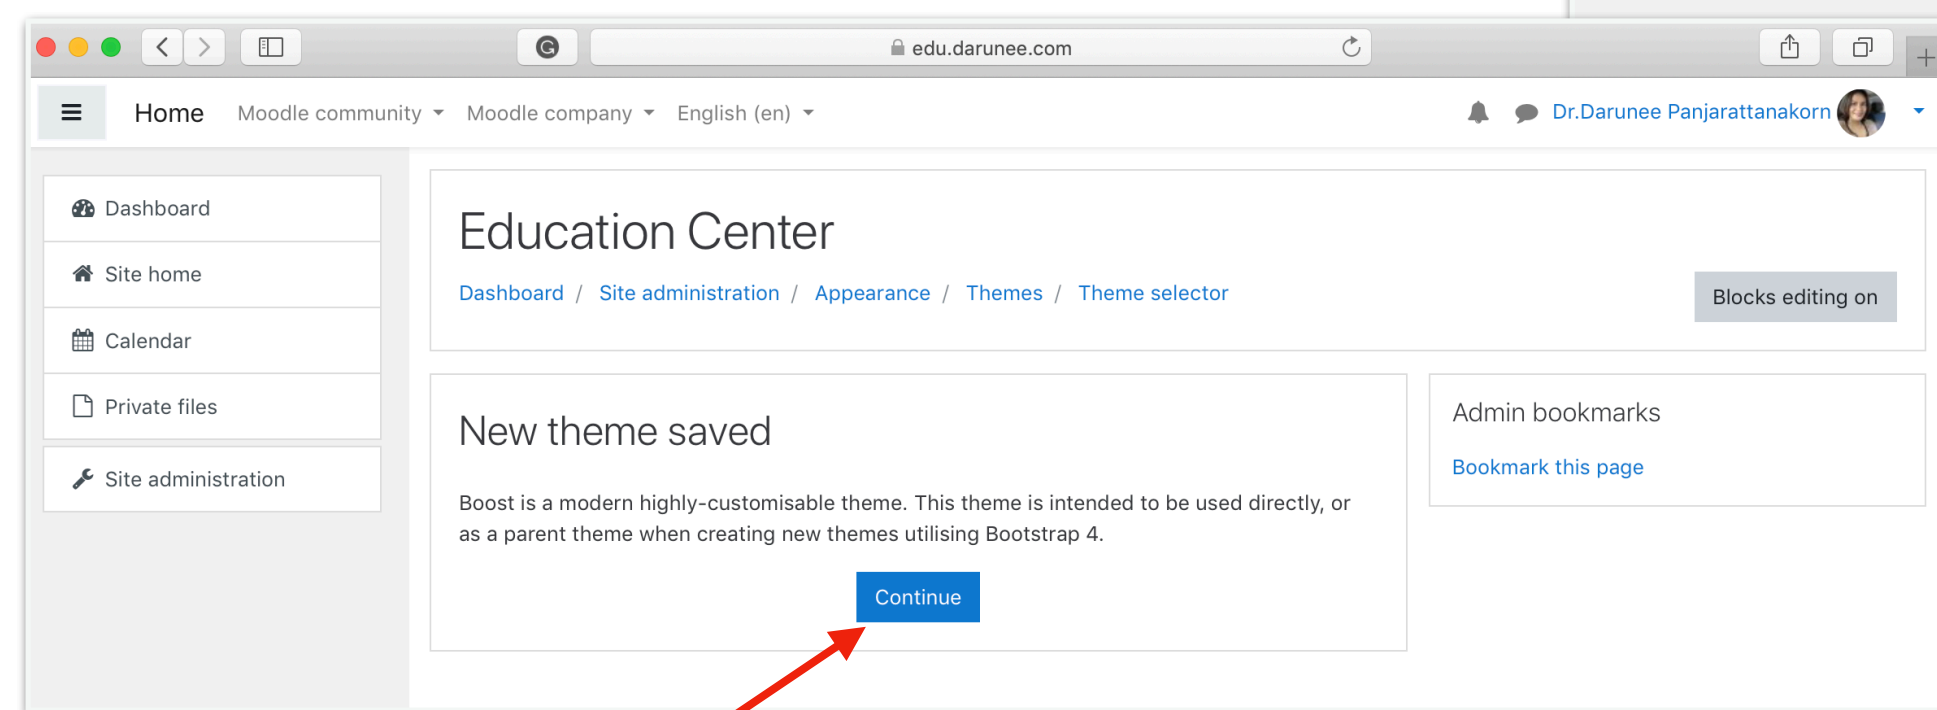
edu.darunee.com

Home Moodle community Moodle company English (en) Dr.Darunee Panjarattanakorn

Dashboard
Site home
Calendar
Private files
Site administration

Education Center

Dashboard / Site administration / Appearance / Themes / Theme selector

Blocks editing on

New theme saved

Boost is a modern highly-customisable theme. This theme is intended to be used directly, or as a parent theme when creating new themes utilising Bootstrap 4.

Continue

Admin bookmarks

Bookmark this page